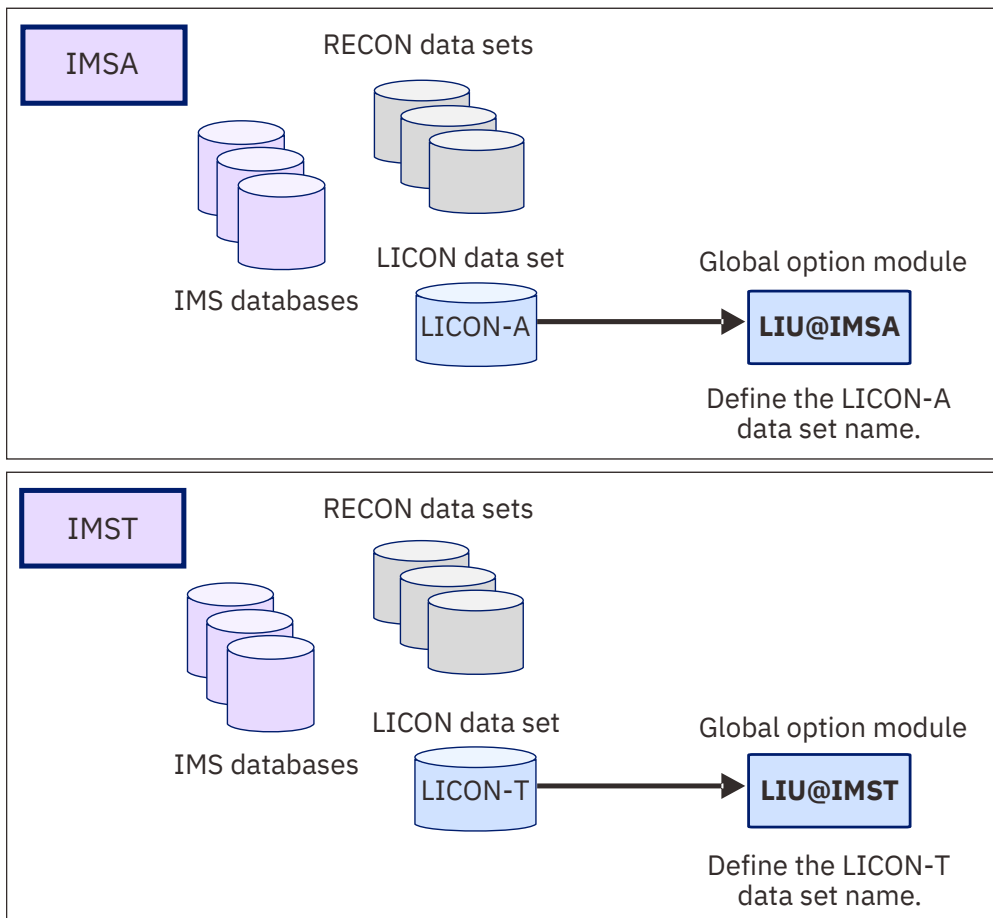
IMSA

RECON data sets

IMS databases

LICON data set

LICON-A

Global option module

LIU@IMSA

Define the LICON-A data set name.

IMST

RECON data sets

IMS databases

LICON data set

LICON-T

Global option module

LIU@IMST

Define the LICON-T data set name.